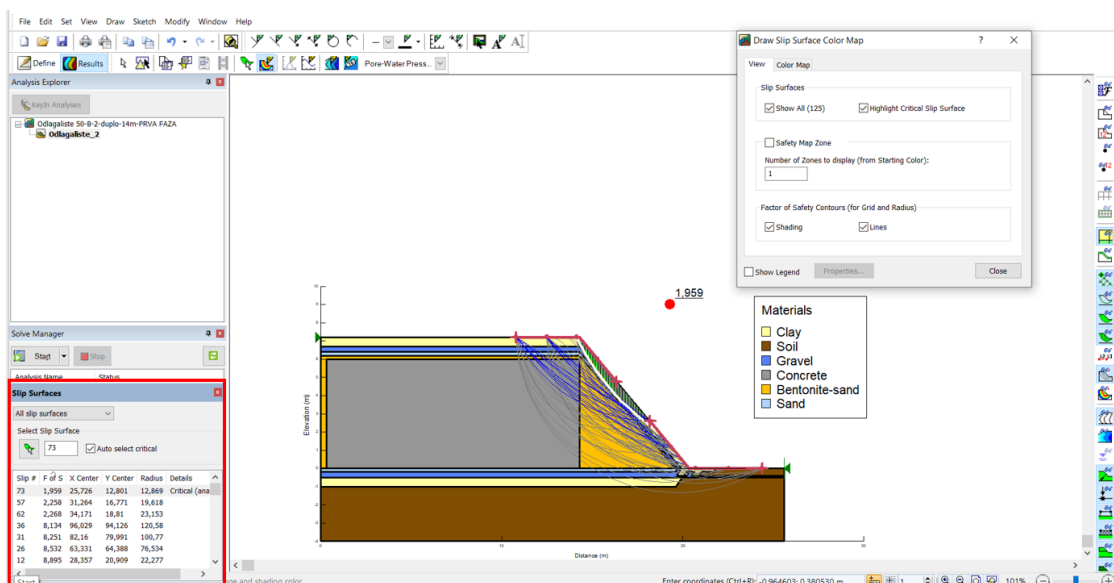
File Edit Set View Draw Sketch Modify Window Help

Define Results Pore-Water Press...

Analysis Explorer

KeyIn Analyses

Odlagaliste S0-B-2-duplo-14m-PRVA FAZA
Odlagaliste_2

Solve Manager

Start Stop

Analysis Name Status

Slip Surfaces

All slip surfaces

Select Slip Surface

73 Auto select critical

| Slip # | F of S | X Center | Y Center | Radius | Details |
|---|---|---|---|---|---|
| 73 | 1,959 | 25,726 | 12,801 | 12,869 | Critical (ana |
| 57 | 2,258 | 31,264 | 16,771 | 19,618 | |
| 62 | 2,268 | 34,171 | 18,81 | 23,153 | |
| 36 | 8,134 | 96,029 | 94,126 | 120,58 | |
| 31 | 8,251 | 82,16 | 79,991 | 100,77 | |
| 26 | 8,532 | 63,331 | 64,388 | 76,534 | |
| 12 | 8,895 | 28,357 | 20,909 | 22,277 | |

Start

Draw Slip Surface Color Map ? ✕

View Color Map

Slip Surfaces

Show All (125) Highlight Critical Slip Surface

Safety Map Zone

Number of Zones to display (from Starting Color):
1

Factor of Safety Contours (for Grid and Radius)

Shading Lines

Show Legend Properties... Close

1,959

Materials
Clay
Soil
Gravel
Concrete
Bentonite-sand
Sand

Elevation (m)

Distance (m)

0 10 20 30

ne and shading color

Enter coordinates (Ctrl+R): -0,964603; 0,380530 m

1 101%